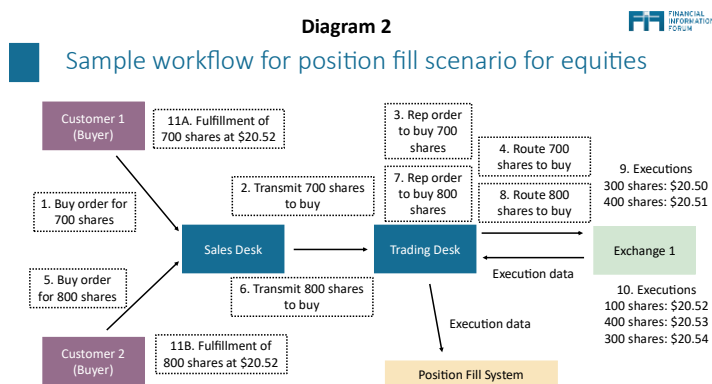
Diagram 2

FINANCIAL INFORMATION FORUM

Sample workflow for position fill scenario for equities

Customer 1 (Buyer)

11A. Fulfillment of 700 shares at $20.52

3. Rep order to buy 700 shares

4. Route 700 shares to buy

9. Executions
300 shares: $20.50
400 shares: $20.51

1. Buy order for 700 shares

2. Transmit 700 shares to buy

7. Rep order to buy 800 shares

8. Route 800 shares to buy

Sales Desk

Trading Desk

Exchange 1

Execution data

5. Buy order for 800 shares

6. Transmit 800 shares to buy

10. Executions
100 shares: $20.52
400 shares: $20.53
300 shares: $20.54

Execution data

Customer 2 (Buyer)

11B. Fulfillment of 800 shares at $20.52

Position Fill System